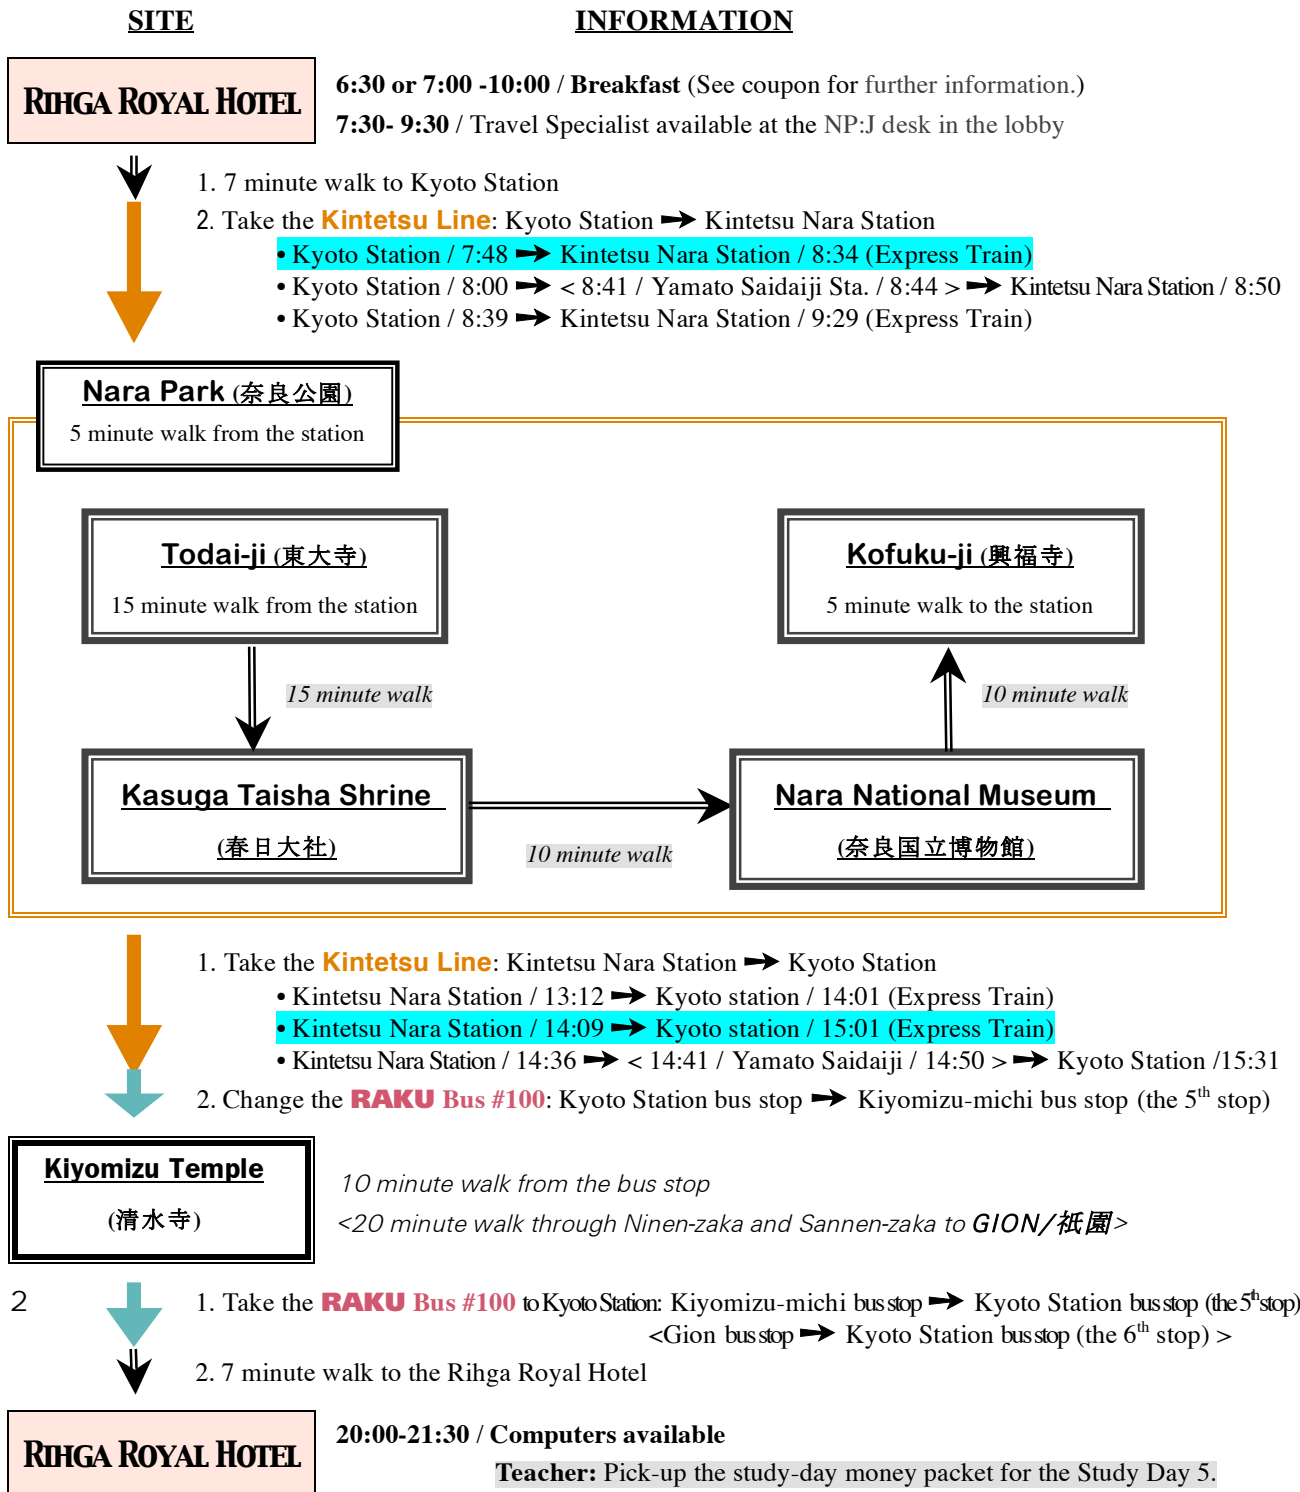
SITE

INFORMATION

RIHGA ROYAL HOTEL

6:30 or 7:00 -10:00 / Breakfast (See coupon for further information.)
7:30- 9:30 / Travel Specialist available at the NP:J desk in the lobby

1. 7 minute walk to Kyoto Station
2. Take the Kintetsu Line: Kyoto Station ➔ Kintetsu Nara Station
• Kyoto Station / 7:48 ➔ Kintetsu Nara Station / 8:34 (Express Train)
• Kyoto Station / 8:00 ➔ < 8:41 / Yamato Saidaiji Sta. / 8:44 > ➔ Kintetsu Nara Station / 8:50
• Kyoto Station / 8:39 ➔ Kintetsu Nara Station / 9:29 (Express Train)

Nara Park (奈良公園)
5 minute walk from the station

Todai-ji (東大寺)
15 minute walk from the station

15 minute walk

Kofuku-ji (興福寺)
5 minute walk to the station

10 minute walk

Kasuga Taisha Shrine
(春日大社)

10 minute walk

Nara National Museum
(奈良国立博物館)

1. Take the Kintetsu Line: Kintetsu Nara Station ➔ Kyoto Station
• Kintetsu Nara Station / 13:12 ➔ Kyoto station / 14:01 (Express Train)
• Kintetsu Nara Station / 14:09 ➔ Kyoto station / 15:01 (Express Train)
• Kintetsu Nara Station / 14:36 ➔ < 14:41 / Yamato Saidaiji / 14:50 > ➔ Kyoto Station /15:31
2. Change the RAKU Bus #100: Kyoto Station bus stop ➔ Kiyomizu-michi bus stop (the 5$^{th}$ stop)

Kiyomizu Temple
(清水寺)

10 minute walk from the bus stop
<20 minute walk through Ninen-zaka and Sannen-zaka to GION/祇園>

2

1. Take the RAKU Bus #100 to Kyoto Station: Kiyomizu-michi bus stop ➔ Kyoto Station bus stop (the 5$^{th}$ stop)
<Gion bus stop ➔ Kyoto Station bus stop (the 6$^{th}$ stop) >
2. 7 minute walk to the Rihga Royal Hotel

RIHGA ROYAL HOTEL

20:00-21:30 / Computers available
Teacher: Pick-up the study-day money packet for the Study Day 5.